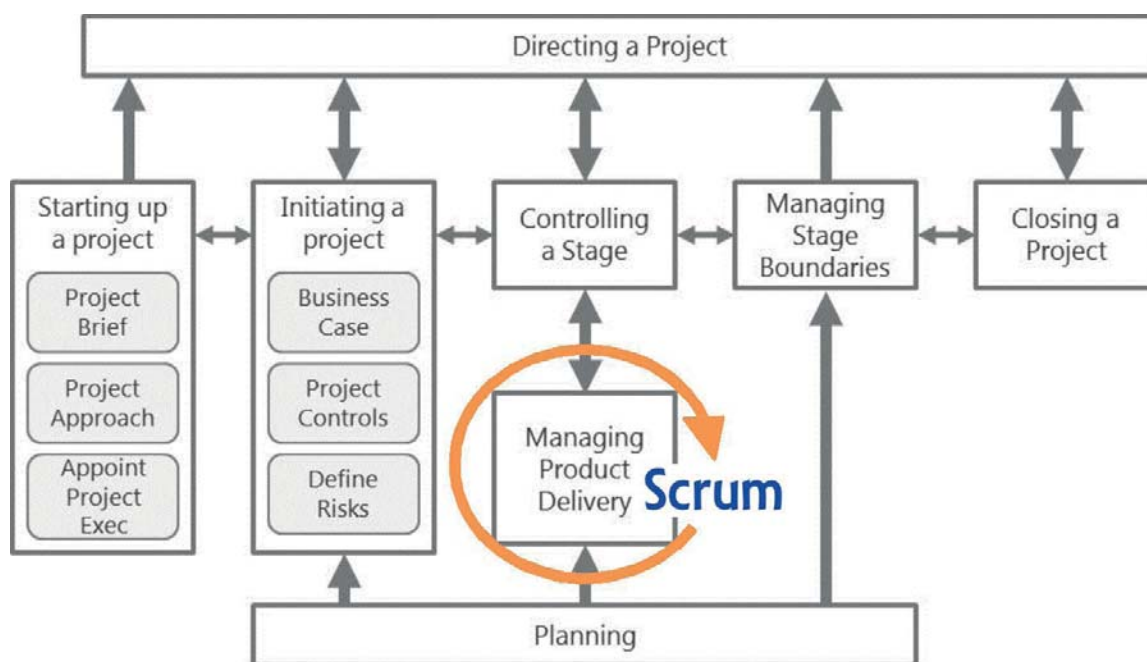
Directing a Project

Starting up a project

Project Brief

Project Approach

Appoint Project Exec

Initiating a project

Business Case

Project Controls

Define Risks

Controlling a Stage

Managing Stage Boundaries

Closing a Project

Managing Product Delivery

Scrum

Planning